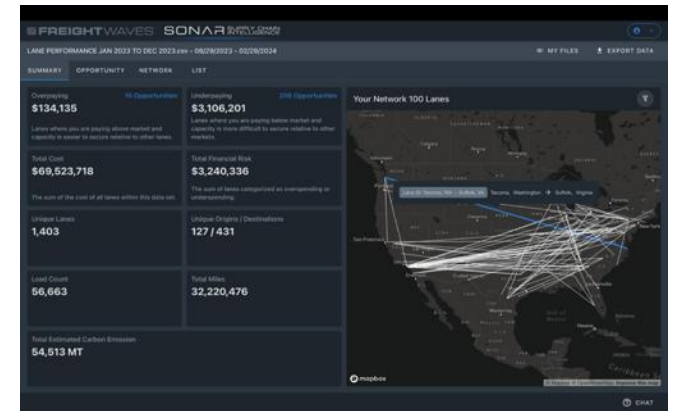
FREIGHTWAVES SONAR SUPPLY CHAIN INTELLIGENCE

LANE PERFORMANCE JAN 2023 TO DEC 2023.csv - 08/29/2023 - 02/29/2024

MY FILES EXPORT DATA

SUMMARY OPPORTUNITY NETWORK LIST

Overpaying 15 Opportunities
$134,135
Lanes where you are paying above market and capacity is easier to secure relative to other lanes.

Underpaying 208 Opportunities
$3,106,201
Lanes where you are paying below market and capacity is more difficult to secure relative to other markets.

Total Cost
$69,523,718
The sum of the cost of all lanes within this data set.

Total Financial Risk
$3,240,336
The sum of lanes categorized as overspending or underspending.

Unique Lanes
1,403

Unique Origins / Destinations
127 / 431

Load Count
56,663

Total Miles
32,220,476

Total Estimated Carbon Emission
54,513 MT

Your Network 100 Lanes

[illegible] Tacoma, Washington → Suffolk, Virginia

mapbox

© Mapbox © OpenStreetMap Improve this map

CHAT